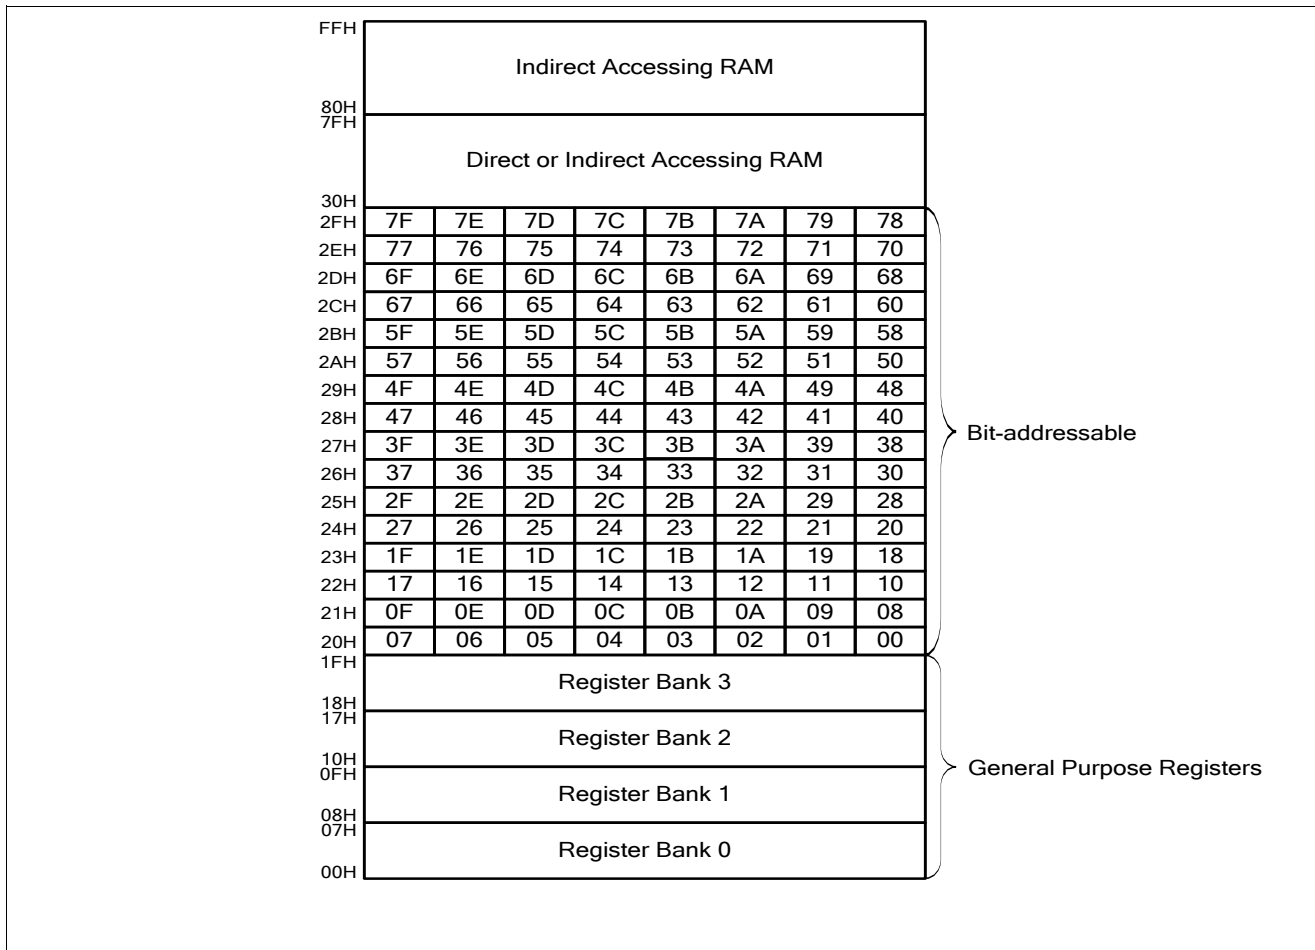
FFH
Indirect Accessing RAM
80H
7FH
Direct or Indirect Accessing RAM
30H

| | | | | | | | | |
|---|---|---|---|---|---|---|---|---|
| 2FH | 7F | 7E | 7D | 7C | 7B | 7A | 79 | 78 |
| 2EH | 77 | 76 | 75 | 74 | 73 | 72 | 71 | 70 |
| 2DH | 6F | 6E | 6D | 6C | 6B | 6A | 69 | 68 |
| 2CH | 67 | 66 | 65 | 64 | 63 | 62 | 61 | 60 |
| 2BH | 5F | 5E | 5D | 5C | 5B | 5A | 59 | 58 |
| 2AH | 57 | 56 | 55 | 54 | 53 | 52 | 51 | 50 |
| 29H | 4F | 4E | 4D | 4C | 4B | 4A | 49 | 48 |
| 28H | 47 | 46 | 45 | 44 | 43 | 42 | 41 | 40 |
| 27H | 3F | 3E | 3D | 3C | 3B | 3A | 39 | 38 |
| 26H | 37 | 36 | 35 | 34 | 33 | 32 | 31 | 30 |
| 25H | 2F | 2E | 2D | 2C | 2B | 2A | 29 | 28 |
| 24H | 27 | 26 | 25 | 24 | 23 | 22 | 21 | 20 |
| 23H | 1F | 1E | 1D | 1C | 1B | 1A | 19 | 18 |
| 22H | 17 | 16 | 15 | 14 | 13 | 12 | 11 | 10 |
| 21H | 0F | 0E | 0D | 0C | 0B | 0A | 09 | 08 |
| 20H | 07 | 06 | 05 | 04 | 03 | 02 | 01 | 00 |

Bit-addressable

1FH
Register Bank 3
18H
17H
Register Bank 2
10H
0FH
Register Bank 1
08H
07H
Register Bank 0
00H

General Purpose Registers